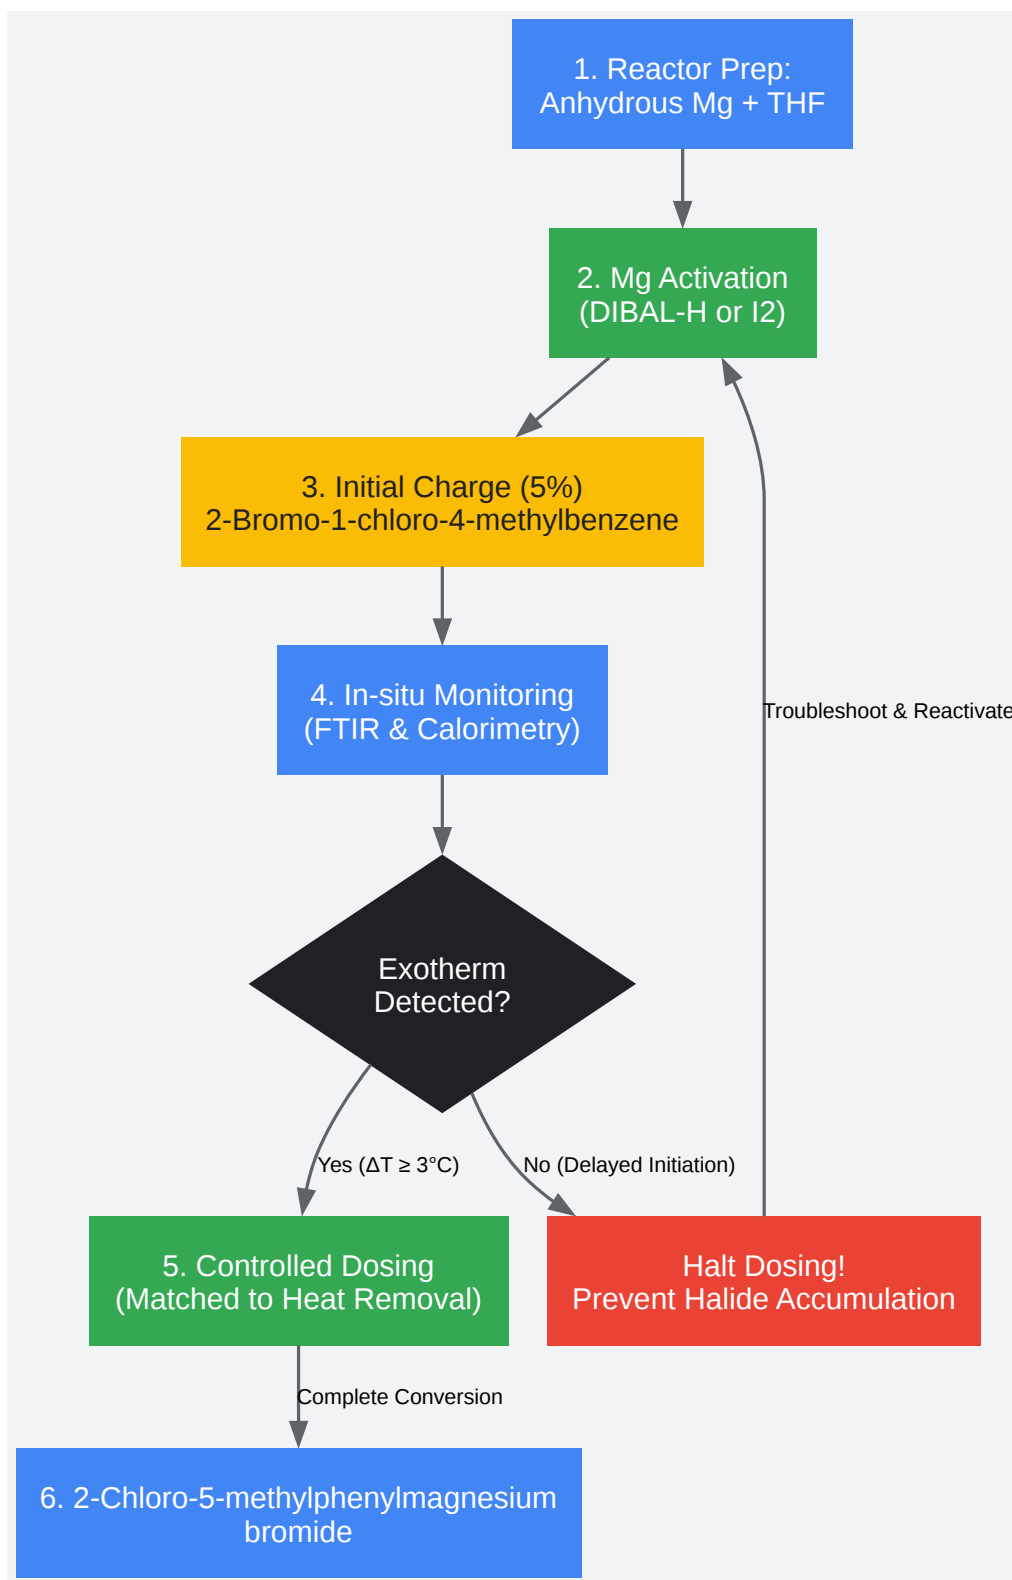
1. Reactor Prep:
Anhydrous Mg + THF

2. Mg Activation
(DIBAL-H or I2)

3. Initial Charge (5%)
2-Bromo-1-chloro-4-methylbenzene

4. In-situ Monitoring
(FTIR & Calorimetry)

Troubleshoot & Reactivate

Exotherm
Detected?

Yes ($\Delta T \geq 3°C$)

No (Delayed Initiation)

5. Controlled Dosing
(Matched to Heat Removal)

Halt Dosing!
Prevent Halide Accumulation

Complete Conversion

6. 2-Chloro-5-methylphenylmagnesium bromide